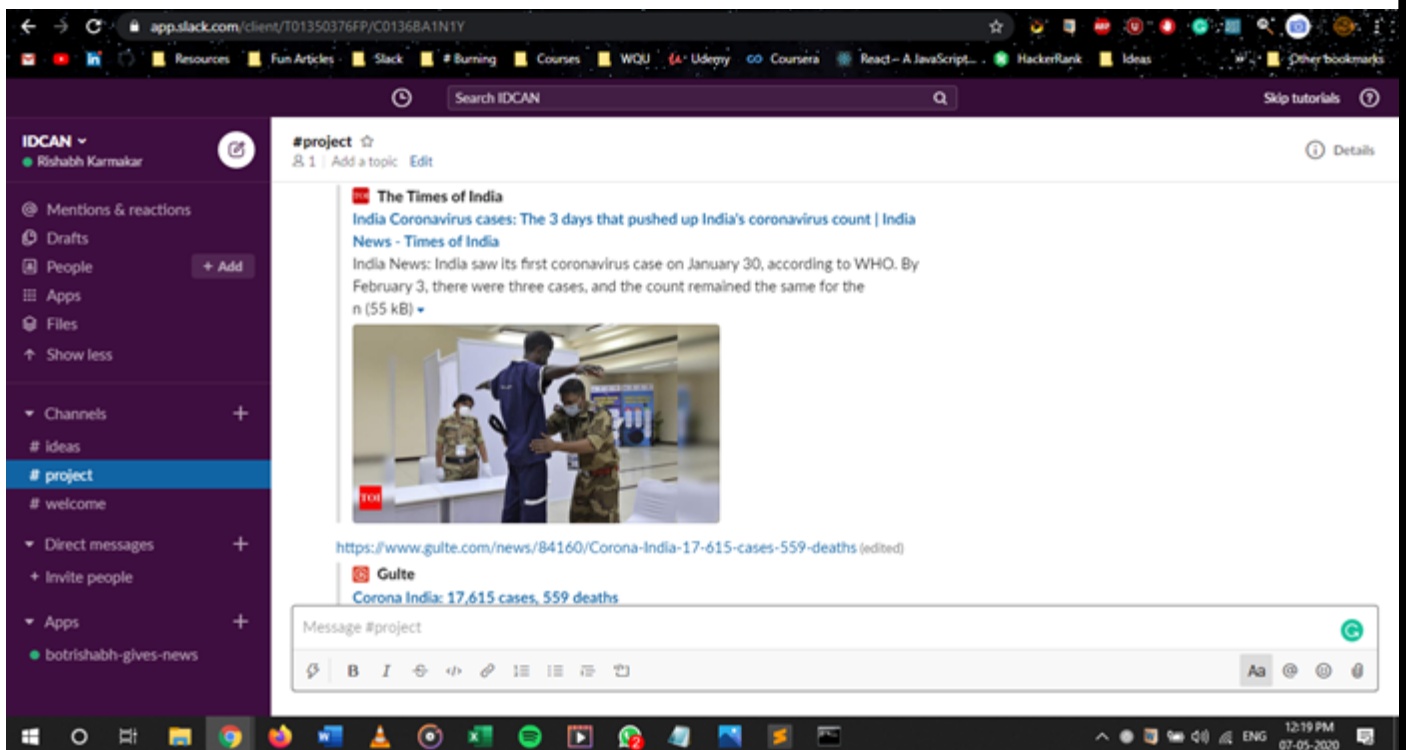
app.slack.com/client/T01350376FP/C01368A1N1Y

Resources Fun Articles Slack # Burning Courses WQU Udemy Coursera React – A JavaScript... HackerRank Ideas Other bookmarks

Search IDCAN

Skip tutorials

IDCAN
Rishabh Karmakar

Mentions & reactions
Drafts
People + Add
Apps
Files
Show less

Channels
# ideas
# project
# welcome

Direct messages
+ Invite people

Apps
botrishabh-gives-news

#project
1 | Add a topic Edit

Details

The Times of India
India Coronavirus cases: The 3 days that pushed up India's coronavirus count | India News - Times of India
India News: India saw its first coronavirus case on January 30, according to WHO. By February 3, there were three cases, and the count remained the same for the
n (55 kB)

TOI

https://www.gulte.com/news/84160/Corona-India-17-615-cases-559-deaths (edited)

Gulte
Corona India: 17,615 cases, 559 deaths

Message #project

B I Aa

ENG 12:19 PM 07-05-2020